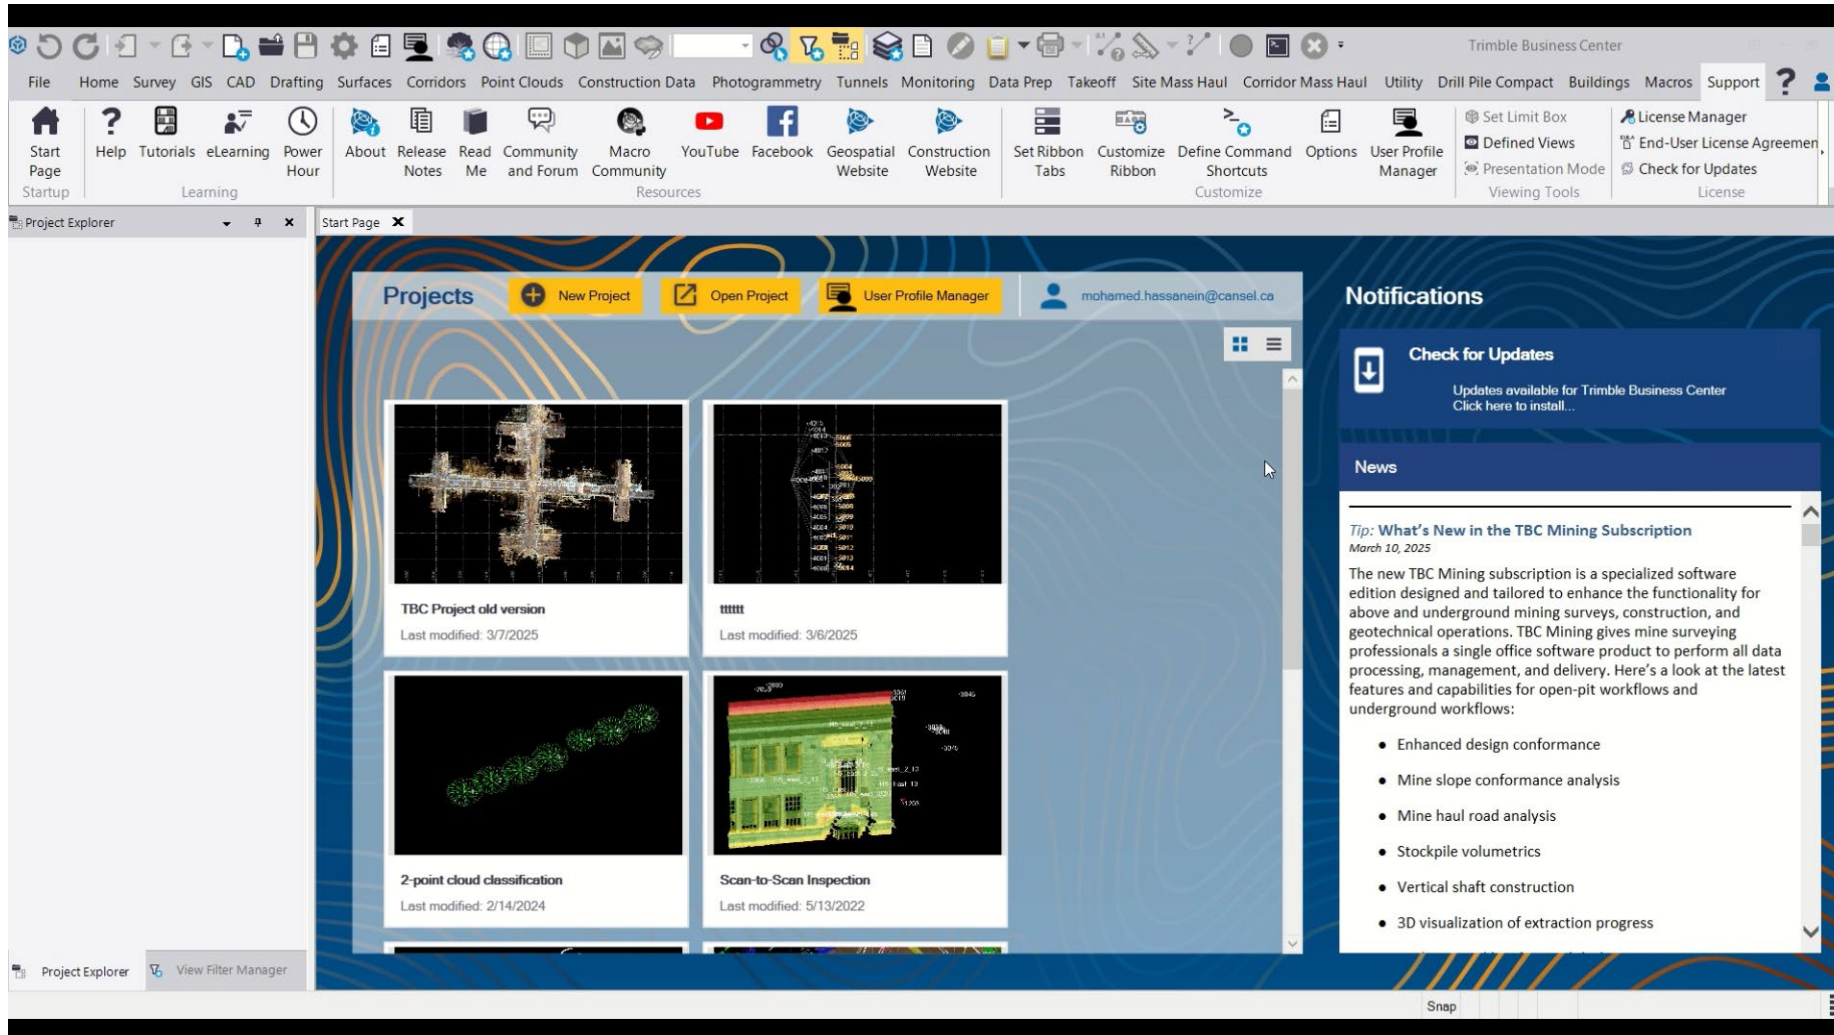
Trimble Business Center

File Home Survey GIS CAD Drafting Surfaces Corridors Point Clouds Construction Data Photogrammetry Tunnels Monitoring Data Prep Takeoff Site Mass Haul Corridor Mass Haul Utility Drill Pile Compact Buildings Macros Support

Start Page
Startup

Help Tutorials eLearning Power Hour
Learning

About Release Notes Read Me Community and Forum Macro Community YouTube Facebook Geospatial Website Construction Website
Resources

Set Ribbon Tabs Customize Ribbon Define Command Shortcuts Options User Profile Manager
Customize

Set Limit Box
Defined Views
Presentation Mode
Viewing Tools

License Manager
End-User License Agreemen
Check for Updates
License

Project Explorer

Start Page

Projects New Project Open Project User Profile Manager mohamed.hassanein@cansel.ca

TBC Project old version
Last modified: 3/7/2025

tttttt
Last modified: 3/6/2025

2-point cloud classification
Last modified: 2/14/2024

Scan-to-Scan Inspection
Last modified: 5/13/2022

Notifications

Check for Updates
Updates available for Trimble Business Center
Click here to install...

News

Tip: What's New in the TBC Mining Subscription
March 10, 2025

The new TBC Mining subscription is a specialized software edition designed and tailored to enhance the functionality for above and underground mining surveys, construction, and geotechnical operations. TBC Mining gives mine surveying professionals a single office software product to perform all data processing, management, and delivery. Here's a look at the latest features and capabilities for open-pit workflows and underground workflows:

• Enhanced design conformance
• Mine slope conformance analysis
• Mine haul road analysis
• Stockpile volumetrics
• Vertical shaft construction
• 3D visualization of extraction progress

Project Explorer View Filter Manager

Snap